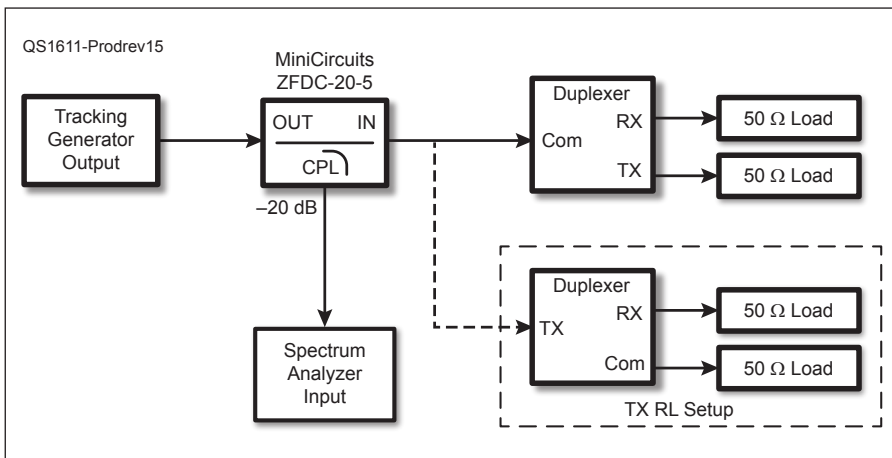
QS1611-Prodrev15

MiniCircuits
ZFDC-20-5

Tracking Generator Output

OUT IN

CPL

–20 dB

Duplexer
Com
RX
TX

50 Ω Load

50 Ω Load

Duplexer
TX
RX
Com

50 Ω Load

50 Ω Load

TX RL Setup

Spectrum Analyzer Input